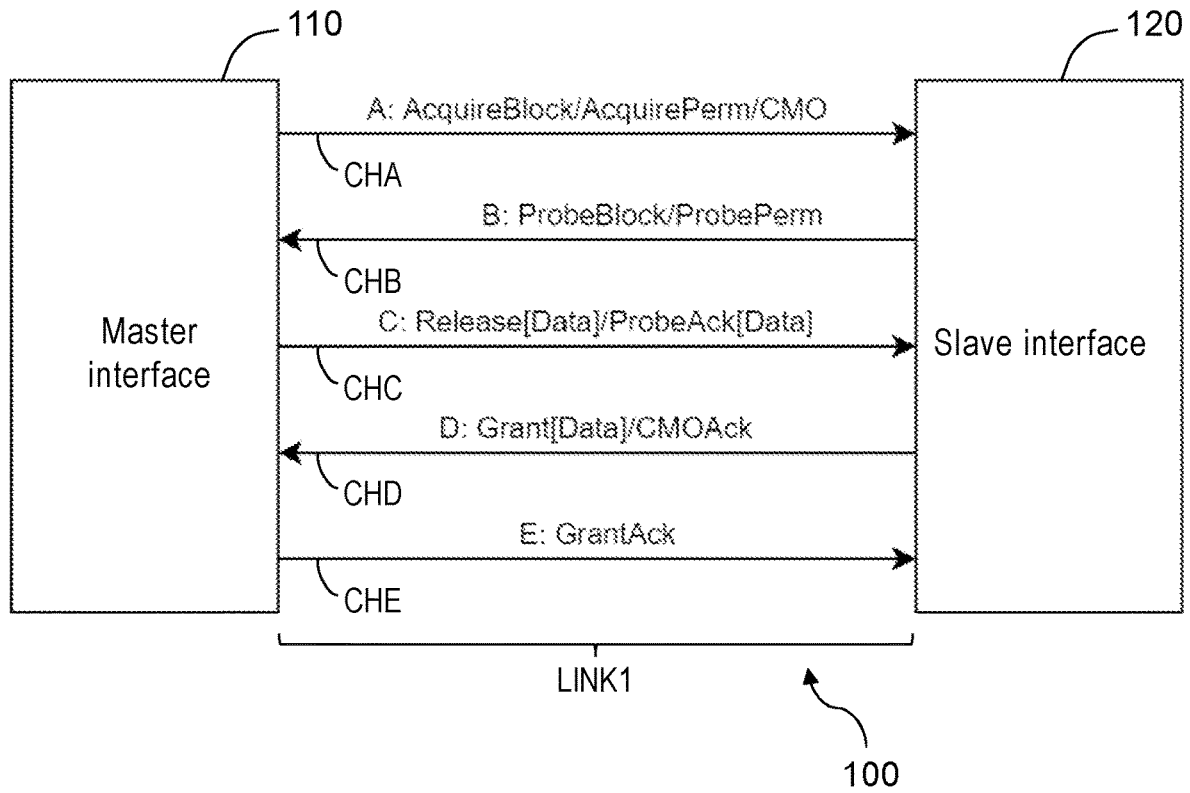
110

120

Master interface

Slave interface

A: AcquireBlock/AcquirePerm/CMO

CHA

B: ProbeBlock/ProbePerm

CHB

C: Release[Data]/ProbeAck[Data]

CHC

D: Grant[Data]/CMOAck

CHD

E: GrantAck

CHE

LINK1

100